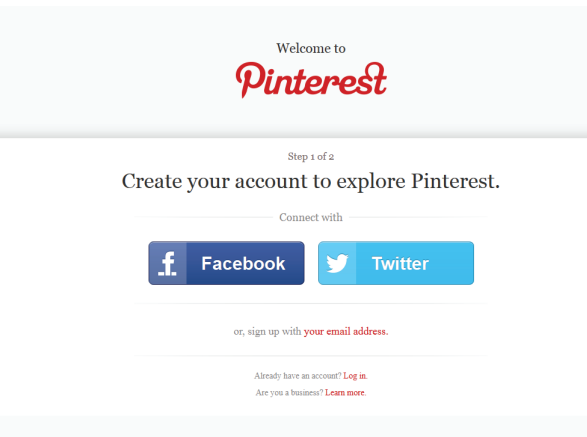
Welcome to
Pinterest

Step 1 of 2
Create your account to explore Pinterest.

Connect with

f Facebook
Twitter

or, sign up with your email address.

Already have an account? Log in.
Are you a business? Learn more.